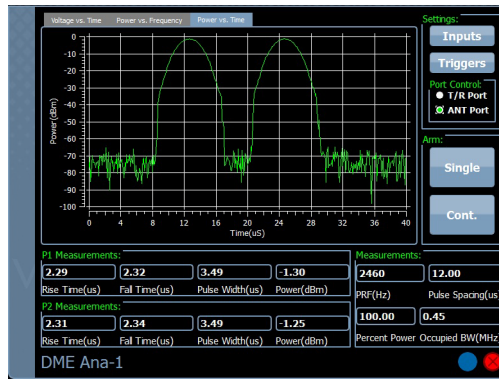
Voltage vs. Time | Power vs. Frequency | Power vs. Time

0
-10
-20
-30
-40
-50
-60
-70
-80
-90
-100
Power(dBm)
0 4 8 12 16 20 24 28 32 36 40
Time(uS)

Settings:
Inputs
Triggers
Port Control:
T/R Port
ANT Port

Arm:
Single
Cont.

P1 Measurements:
2.29 | 2.32 | 3.49 | -1.30
Rise Time(us) | Fall Time(us) | Pulse Width(us) | Power(dBm)

P2 Measurements:
2.31 | 2.34 | 3.49 | -1.25
Rise Time(us) | Fall Time(us) | Pulse Width(us) | Power(dBm)

Measurements:
2460 | 12.00
PRF(Hz) | Pulse Spacing(us
100.00 | 0.45
Percent Power | Occupied BW(MHz

DME Ana-1